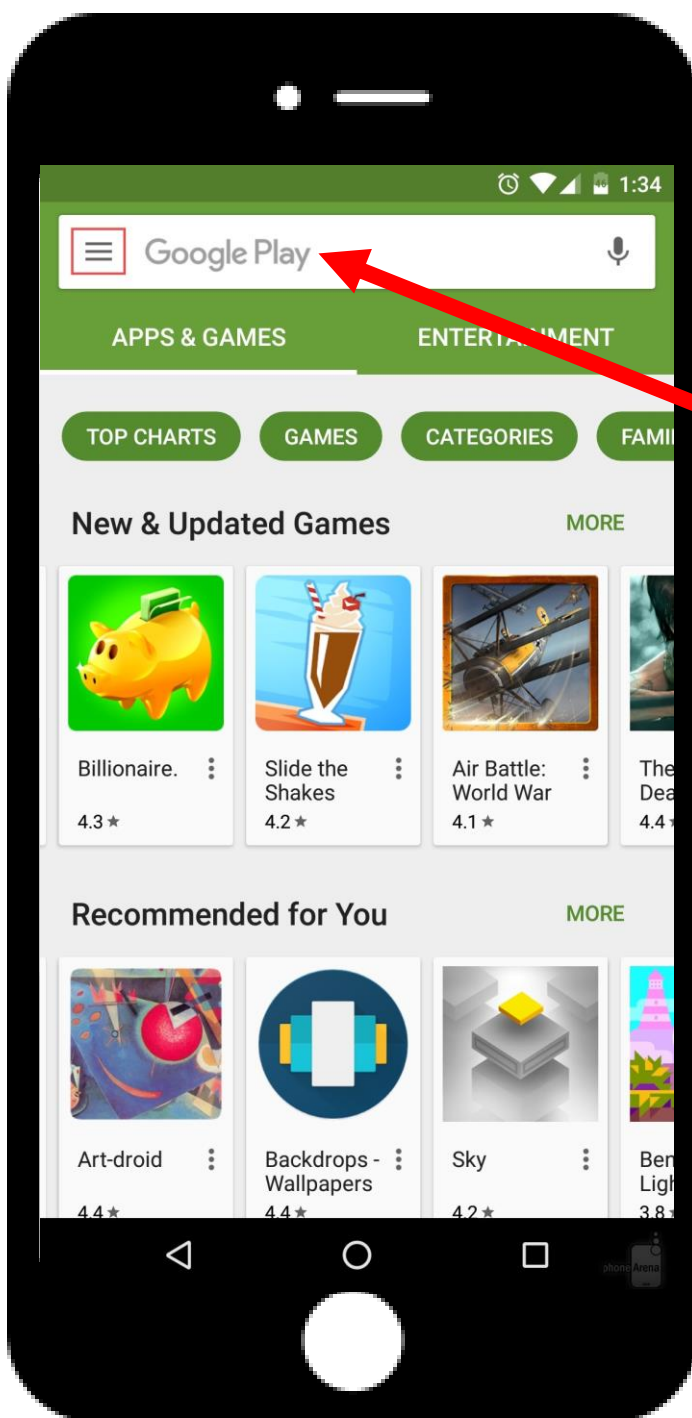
1:34

Google Play

APPS & GAMES

ENTERTA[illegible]MENT

TOP CHARTS

GAMES

CATEGORIES

FAMI

New & Updated Games

MORE

Billionaire.

4.3 ★

Slide the Shakes

4.2 ★

Air Battle: World War

4.1 ★

The Dea

4.4

Recommended for You

MORE

Art-droid

4.4 ★

Backdrops - Wallpapers

4.4 ★

Sky

4.2 ★

Ben Ligh

3.8

phoneArena